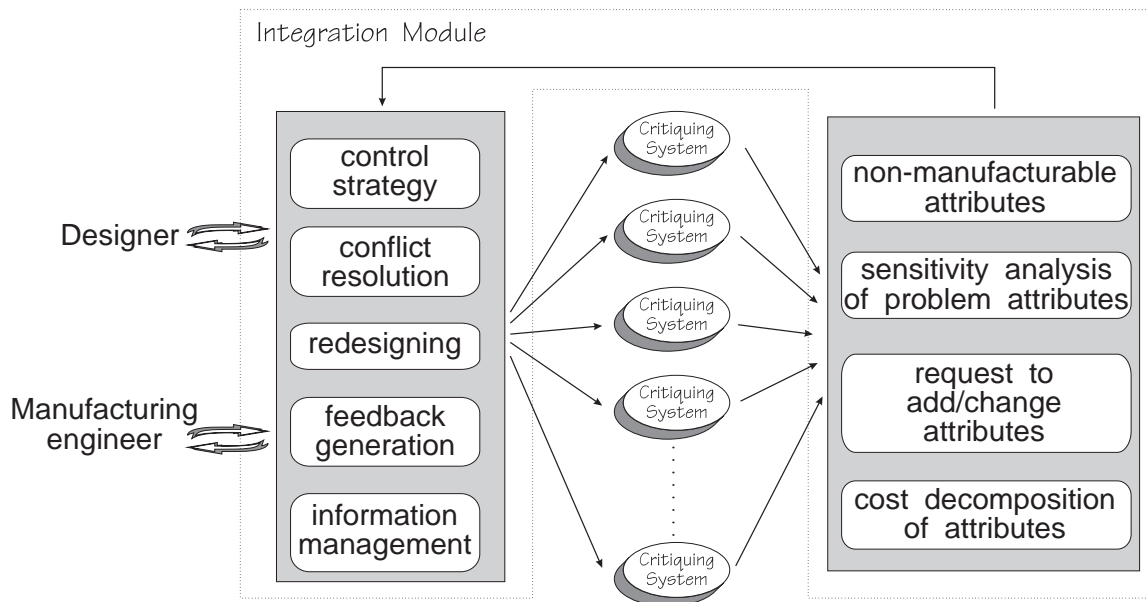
Integration Module

Designer

Manufacturing engineer

control strategy

conflict resolution

redesigning

feedback generation

information management

Critiquing System

Critiquing System

Critiquing System

Critiquing System

Critiquing System

non-manufacturable attributes

sensitivity analysis of problem attributes

request to add/change attributes

cost decomposition of attributes